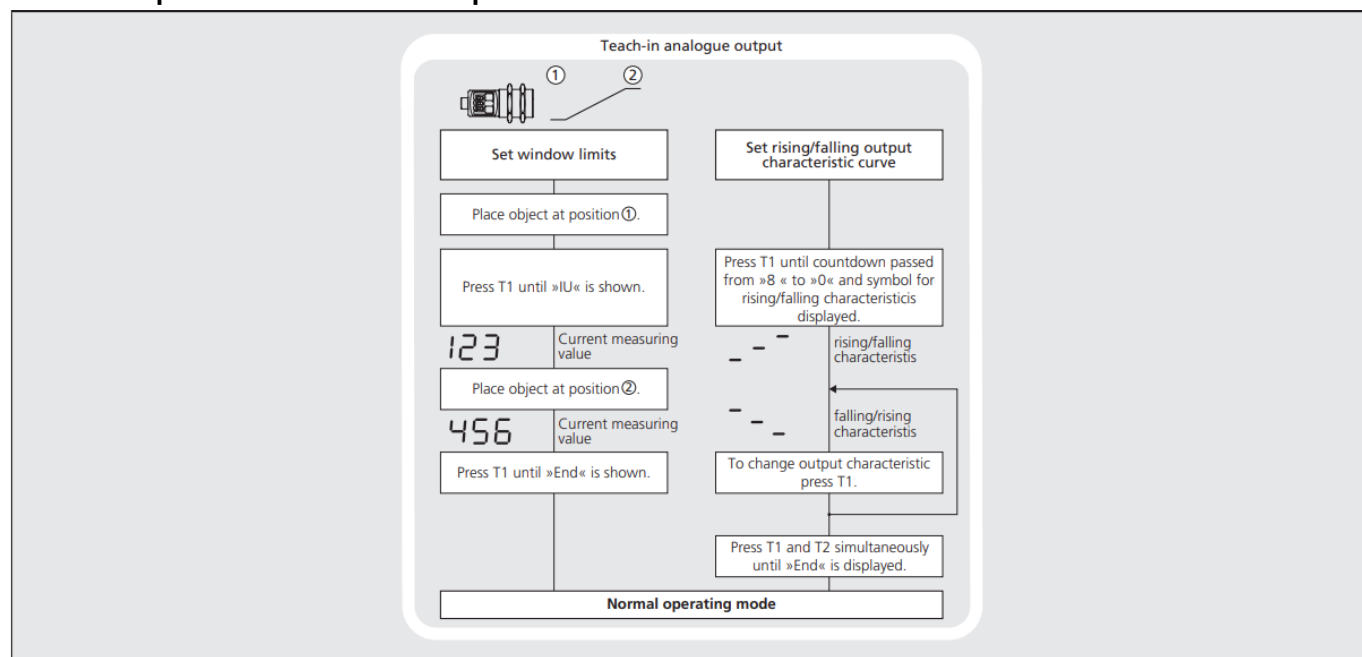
Teach-in analogue output

①  ②

Set window limits

Place object at position①.

Press T1 until »IU« is shown.

123 Current measuring value

Place object at position②.

456 Current measuring value

Press T1 until »End« is shown.

Set rising/falling output characteristic curve

Press T1 until countdown passed from »8 « to »0« and symbol for rising/falling characteristicis displayed.

rising/falling characteristis

falling/rising characteristis

To change output characteristic press T1.

Press T1 and T2 simultaneously until »End« is displayed.

Normal operating mode